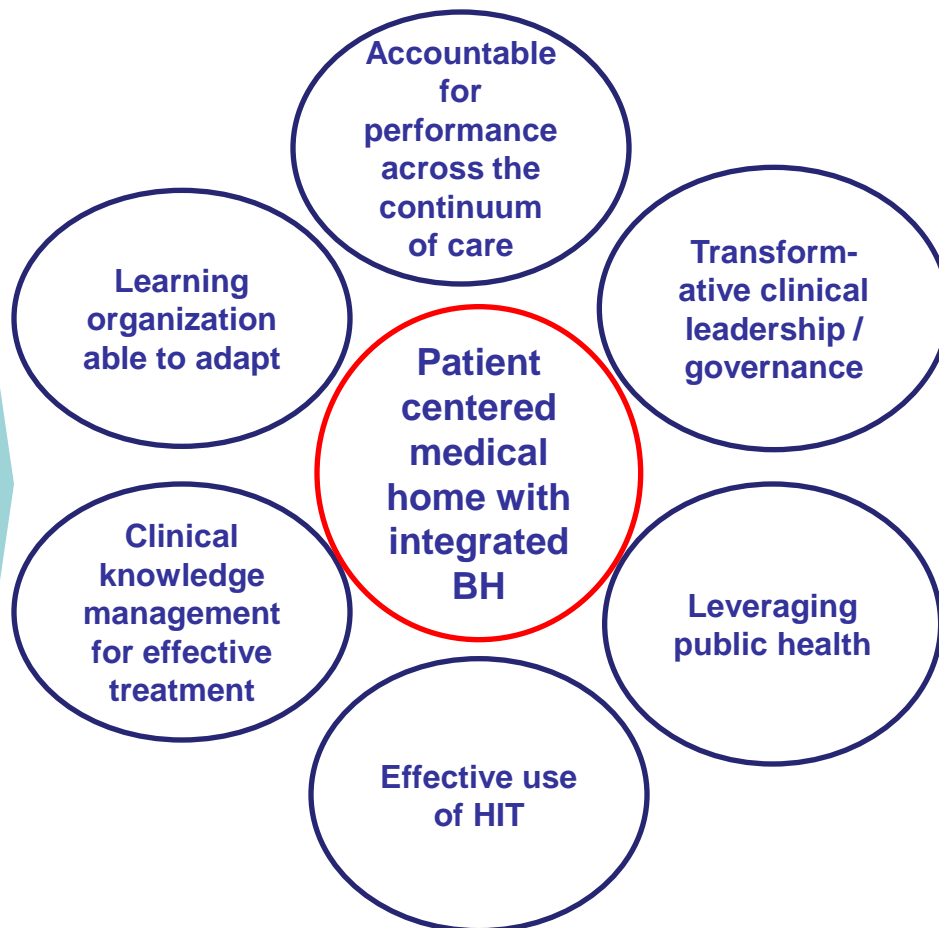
Accountable for performance across the continuum of care

Learning organization able to adapt

Transformative clinical leadership / governance

Patient centered medical home with integrated BH

Clinical knowledge management for effective treatment

Leveraging public health

Effective use of HIT